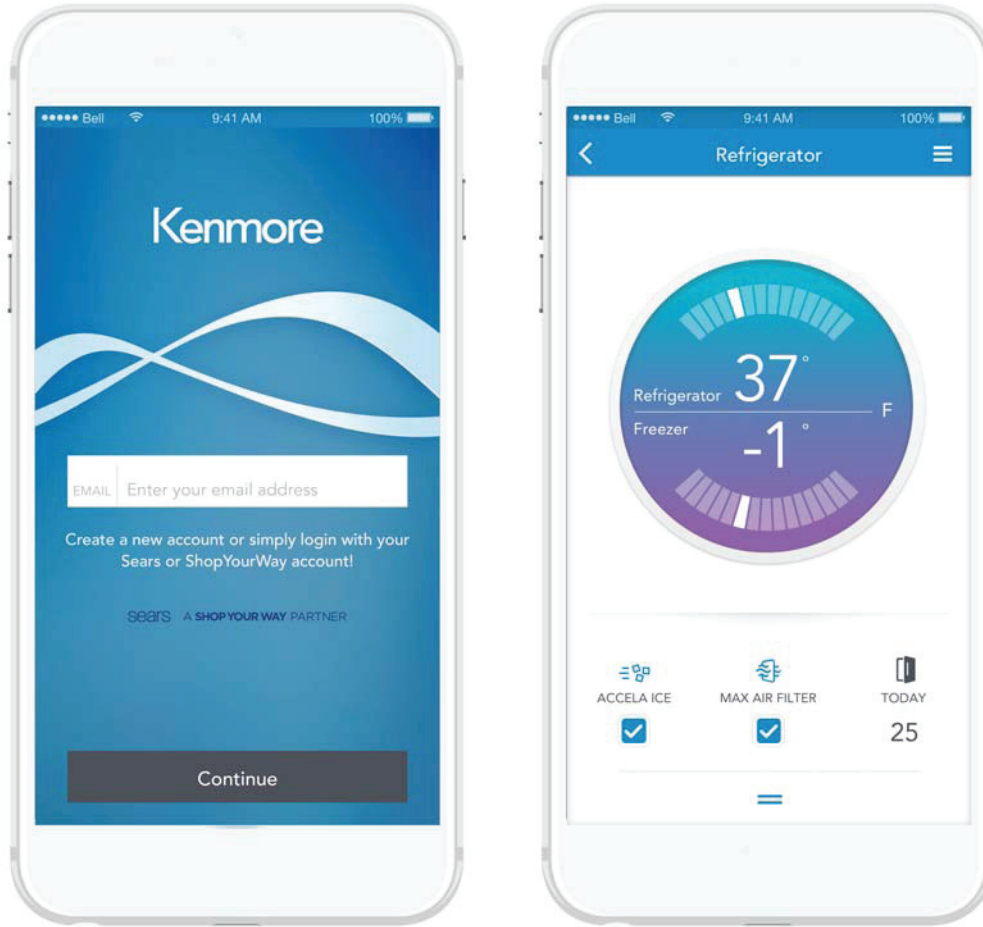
••••• Bell 9:41 AM 100%

Kenmore

EMAIL Enter your email address

Create a new account or simply login with your Sears or ShopYourWay account!

sears A SHOP YOUR WAY PARTNER

Continue

••••• Bell 9:41 AM 100%

Refrigerator

Refrigerator 37°

F

Freezer -1°

ACCELA ICE

MAX AIR FILTER

TODAY

25